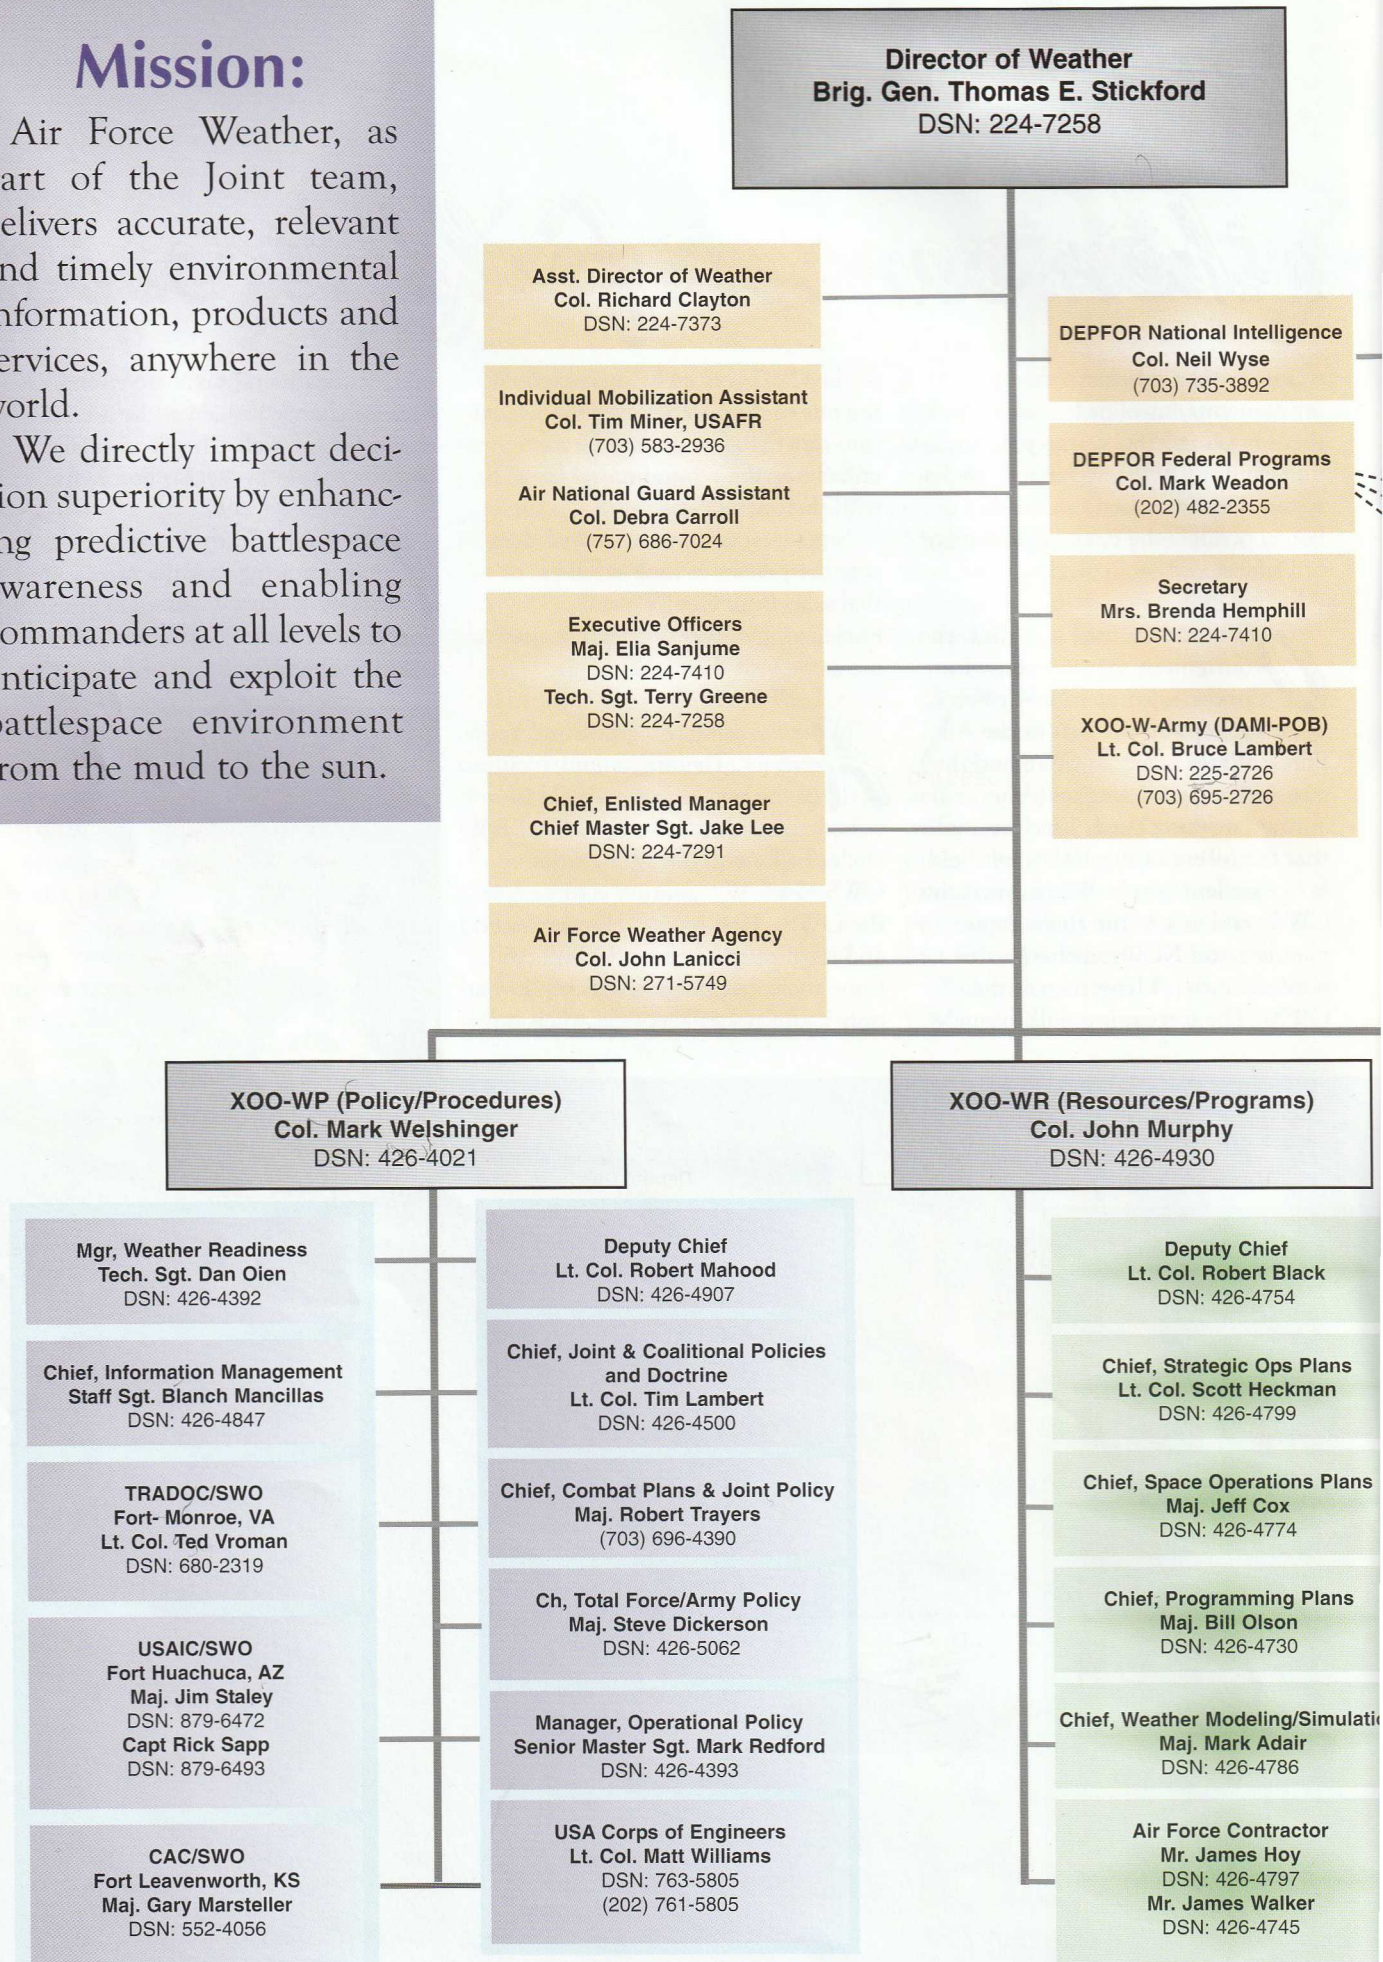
Mission:

Air Force Weather, as art of the Joint team, elivers accurate, relevant nd timely environmental nformation, products and ervices, anywhere in the vorld.

We directly impact deciion superiority by enhancng predictive battlespace wareness and enabling ommanders at all levels to nticipate and exploit the attlespace environment rom the mud to the sun.

Director of Weather
Brig. Gen. Thomas E. Stickford
DSN: 224-7258

Asst. Director of Weather
Col. Richard Clayton
DSN: 224-7373

Individual Mobilization Assistant
Col. Tim Miner, USAFR
(703) 583-2936

Air National Guard Assistant
Col. Debra Carroll
(757) 686-7024

Executive Officers
Maj. Elia Sanjume
DSN: 224-7410
Tech. Sgt. Terry Greene
DSN: 224-7258

Chief, Enlisted Manager
Chief Master Sgt. Jake Lee
DSN: 224-7291

Air Force Weather Agency
Col. John Lanicci
DSN: 271-5749

DEPFOR National Intelligence
Col. Neil Wyse
(703) 735-3892

DEPFOR Federal Programs
Col. Mark Weadon
(202) 482-2355

Secretary
Mrs. Brenda Hemphill
DSN: 224-7410

XOO-W-Army (DAMI-POB)
Lt. Col. Bruce Lambert
DSN: 225-2726
(703) 695-2726

XOO-WP (Policy/Procedures)
Col. Mark Welshinger
DSN: 426-4021

XOO-WR (Resources/Programs)
Col. John Murphy
DSN: 426-4930

Mgr, Weather Readiness
Tech. Sgt. Dan Oien
DSN: 426-4392

Chief, Information Management
Staff Sgt. Blanch Mancillas
DSN: 426-4847

TRADOC/SWO
Fort- Monroe, VA
Lt. Col. Ted Vroman
DSN: 680-2319

USAIC/SWO
Fort Huachuca, AZ
Maj. Jim Staley
DSN: 879-6472
Capt Rick Sapp
DSN: 879-6493

CAC/SWO
Fort Leavenworth, KS
Maj. Gary Marsteller
DSN: 552-4056

Deputy Chief
Lt. Col. Robert Mahood
DSN: 426-4907

Chief, Joint & Coalitional Policies and Doctrine
Lt. Col. Tim Lambert
DSN: 426-4500

Chief, Combat Plans & Joint Policy
Maj. Robert Trayers
(703) 696-4390

Ch, Total Force/Army Policy
Maj. Steve Dickerson
DSN: 426-5062

Manager, Operational Policy
Senior Master Sgt. Mark Redford
DSN: 426-4393

USA Corps of Engineers
Lt. Col. Matt Williams
DSN: 763-5805
(202) 761-5805

Deputy Chief
Lt. Col. Robert Black
DSN: 426-4754

Chief, Strategic Ops Plans
Lt. Col. Scott Heckman
DSN: 426-4799

Chief, Space Operations Plans
Maj. Jeff Cox
DSN: 426-4774

Chief, Programming Plans
Maj. Bill Olson
DSN: 426-4730

Chief, Weather Modeling/Simulati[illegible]
Maj. Mark Adair
DSN: 426-4786

Air Force Contractor
Mr. James Hoy
DSN: 426-4797
Mr. James Walker
DSN: 426-4745